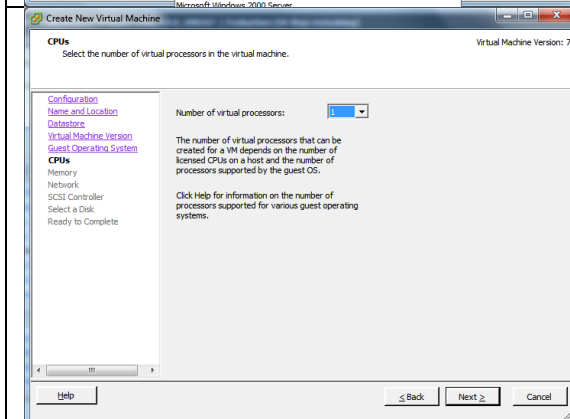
Microsoft Windows 2000 Server

Create New Virtual Machine

CPUs
Select the number of virtual processors in the virtual machine.

Virtual Machine Version: 7

Configuration
Name and Location
Datastore
Virtual Machine Version
Guest Operating System
CPUs
Memory
Network
SCSI Controller
Select a Disk
Ready to Complete

Number of virtual processors: 1

The number of virtual processors that can be created for a VM depends on the number of licensed CPUs on a host and the number of processors supported by the guest OS.

Click Help for information on the number of processors supported for various guest operating systems.

Help

< Back

Next >

Cancel